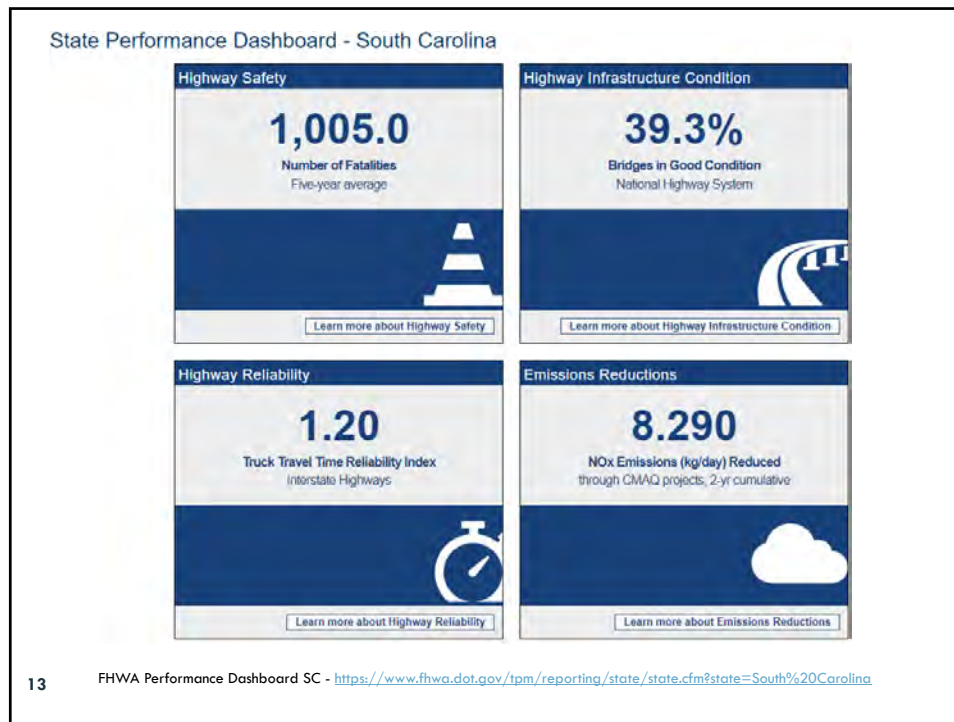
State Performance Dashboard - South Carolina

Highway Safety

1,005.0

Number of Fatalities

Five-year average

Learn more about Highway Safety

Highway Infrastructure Condition

39.3%

Bridges in Good Condition

National Highway System

Learn more about Highway Infrastructure Condition

Highway Reliability

1.20

Truck Travel Time Reliability Index

Interstate Highways

Learn more about Highway Reliability

Emissions Reductions

8.290

NOx Emissions (kg/day) Reduced

through CMAQ projects, 2-yr cumulative

Learn more about Emissions Reductions

13

FHWA Performance Dashboard SC - https://www.fhwa.dot.gov/tpm/reporting/state/state.cfm?state=South%20Carolina